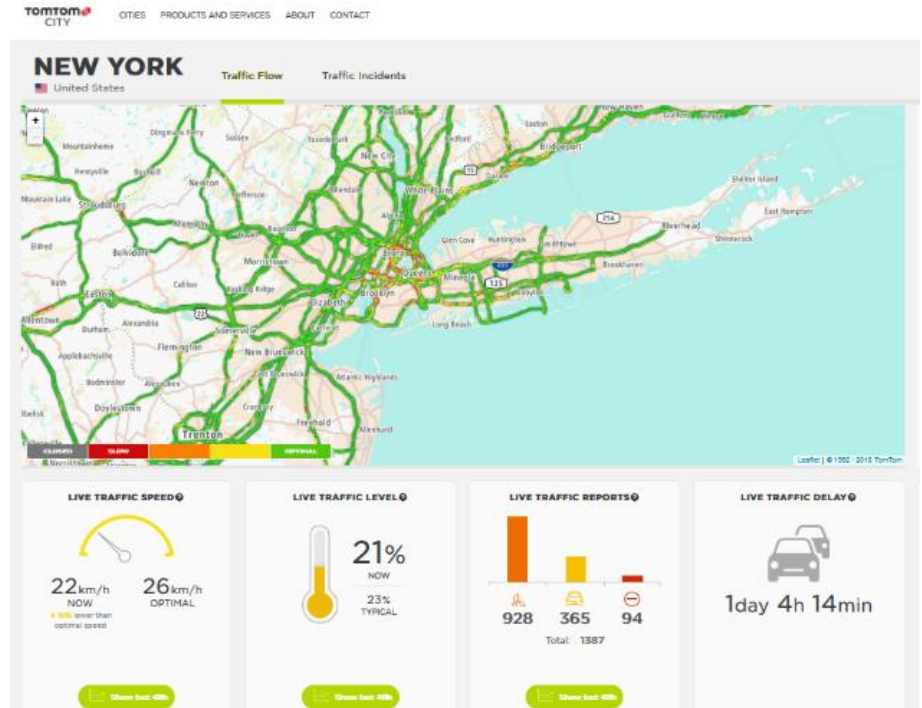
TomTom CITY

CITIES PRODUCTS AND SERVICES ABOUT CONTACT

NEW YORK
United States

Traffic Flow Traffic Incidents

+
−

Dingmans Ferry, Sussex, Mountainhome, Honeyville, Newton, Mountain Lake, Stroudsburg, Jefferson, Belvidere, Morristown, Easton, Califon, Basking Ridge, Allentown, Alexandria, Somerville, Flemington, New Brunswick, Bedminster, Doylestown, Trenton, Freehold, Atlantic Highlands, Long Beach, Bronx, Queens, Brooklyn, Elizabeth, Mineola, Glen Cove, Huntington, Babylon, Brookhaven, Riverhead, East Hampton, Shelter Island, Bridgeport, New City, White Plains, Easton, Milford, Shinnecock, Yonkers, Bayonne

CLOSED SLOW OPTIMAL

Leaflet | © 1992 - 2015 TomTom

LIVE TRAFFIC SPEED
22km/h NOW
26km/h OPTIMAL
15% lower than optimal speed
Show last 48h

LIVE TRAFFIC LEVEL
21% NOW
23% TYPICAL
Show last 48h

LIVE TRAFFIC REPORTS
928 365 94
Total: 1387
Show last 48h

LIVE TRAFFIC DELAY
1day 4h 14min